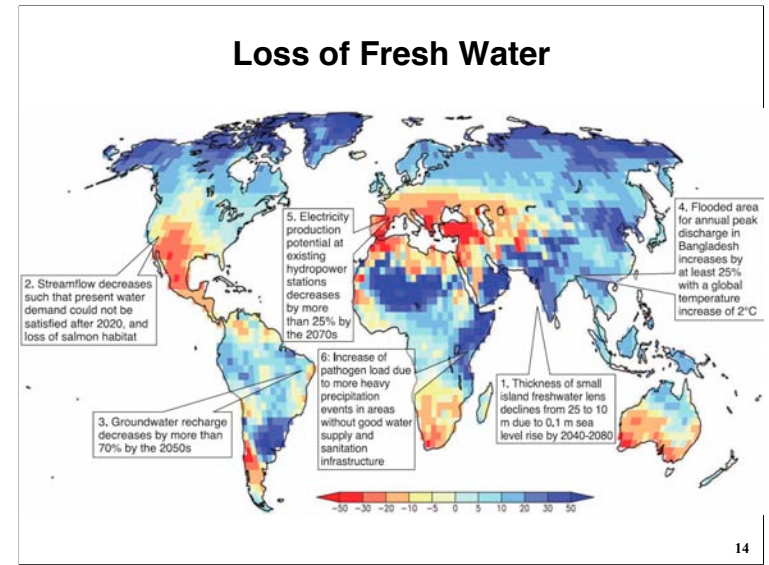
Loss of Fresh Water

5. Electricity production potential at existing hydropower stations decreases by more than 25% by the 2070s

4. Flooded area for annual peak discharge in Bangladesh increases by at least 25% with a global temperature increase of 2°C

2. Streamflow decreases such that present water demand could not be satisfied after 2020, and loss of salmon habitat

6: Increase of pathogen load due to more heavy precipitation events in areas without good water supply and sanitation infrastructure

1. Thickness of small island freshwater lens declines from 25 to 10 m due to 0,1 m sea level rise by 2040-2080

3. Groundwater recharge decreases by more than 70% by the 2050s

−50 −30 −20 −10 −5 0 5 10 20 30 50

14